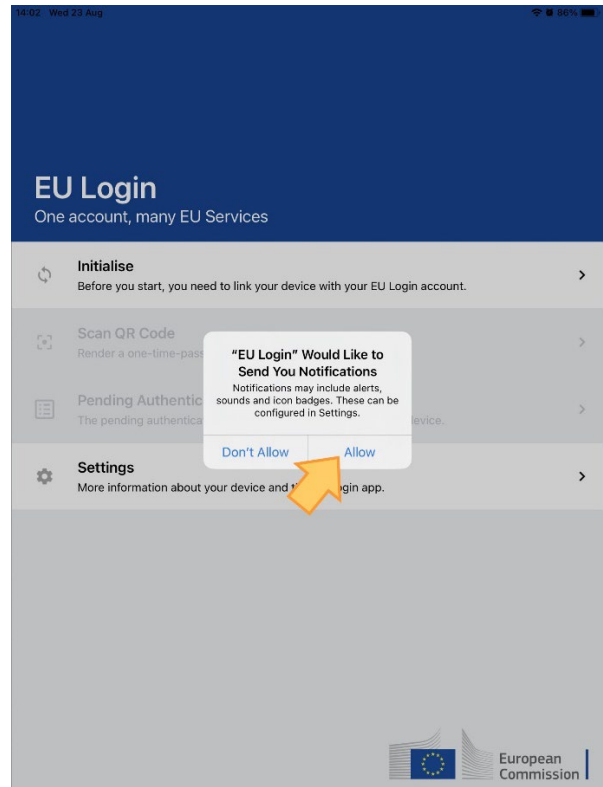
14:02 Wed 23 Aug

86%

EU Login
One account, many EU Services

Initialise
Before you start, you need to link your device with your EU Login account.

Scan QR Code
Render a one-time-pass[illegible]

Pending Authentic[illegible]
The pending authentica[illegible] device.

Settings
More information about your device and t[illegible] Login app.

"EU Login" Would Like to Send You Notifications
Notifications may include alerts, sounds and icon badges. These can be configured in Settings.

Don't Allow
Allow

European Commission